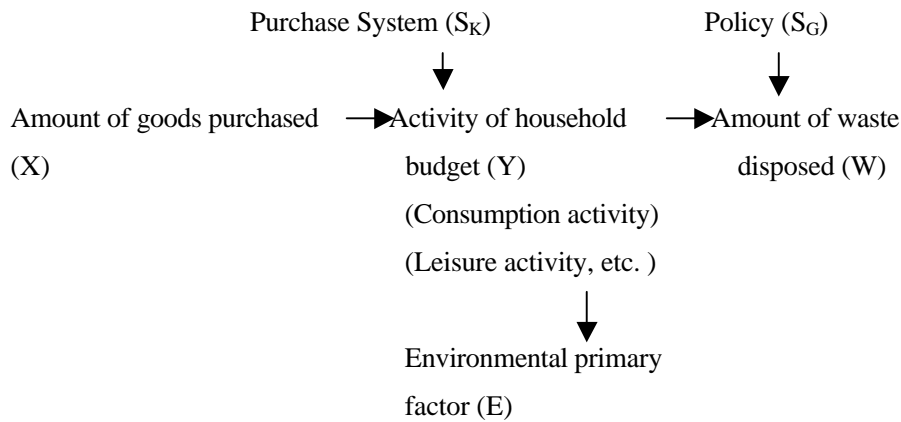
Purchase System ($S_K$)

Policy ($S_G$)

Amount of goods purchased (X)

Activity of household budget (Y) (Consumption activity) (Leisure activity, etc. )

Amount of waste disposed (W)

Environmental primary factor (E)